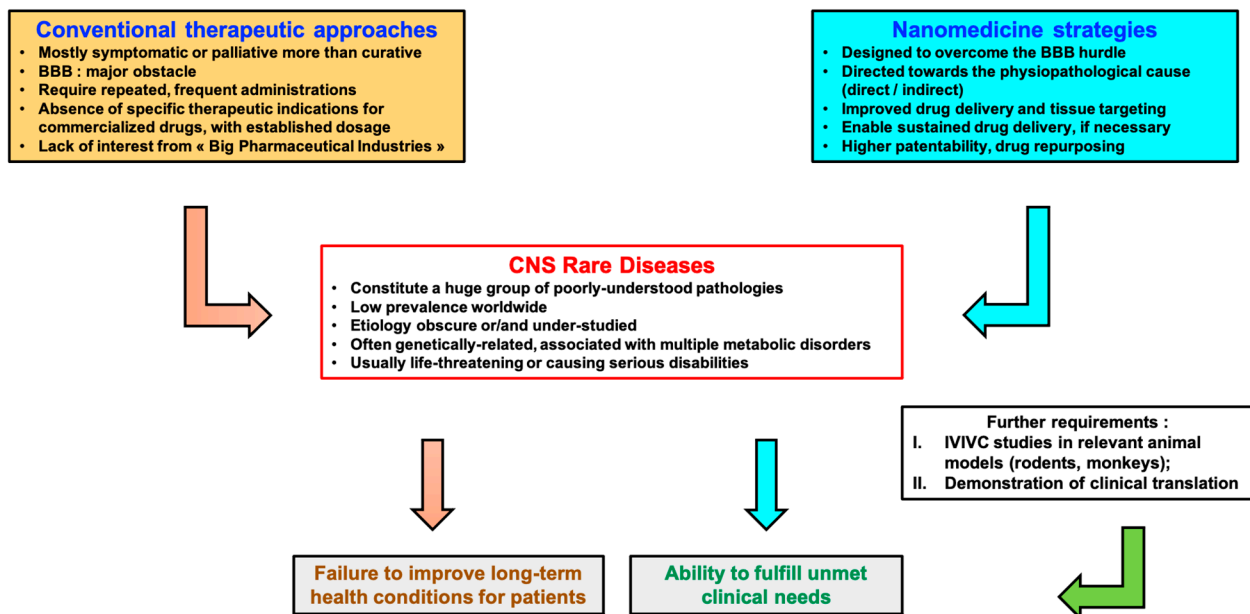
Conventional therapeutic approaches
• Mostly symptomatic or palliative more than curative
• BBB : major obstacle
• Require repeated, frequent administrations
• Absence of specific therapeutic indications for commercialized drugs, with established dosage
• Lack of interest from « Big Pharmaceutical Industries »

Nanomedicine strategies
• Designed to overcome the BBB hurdle
• Directed towards the physiopathological cause (direct / indirect)
• Improved drug delivery and tissue targeting
• Enable sustained drug delivery, if necessary
• Higher patentability, drug repurposing

CNS Rare Diseases
• Constitute a huge group of poorly-understood pathologies
• Low prevalence worldwide
• Etiology obscure or/and under-studied
• Often genetically-related, associated with multiple metabolic disorders
• Usually life-threatening or causing serious disabilities

Further requirements :
I. IVIVC studies in relevant animal models (rodents, monkeys);
II. Demonstration of clinical translation

Failure to improve long-term health conditions for patients

Ability to fulfill unmet clinical needs